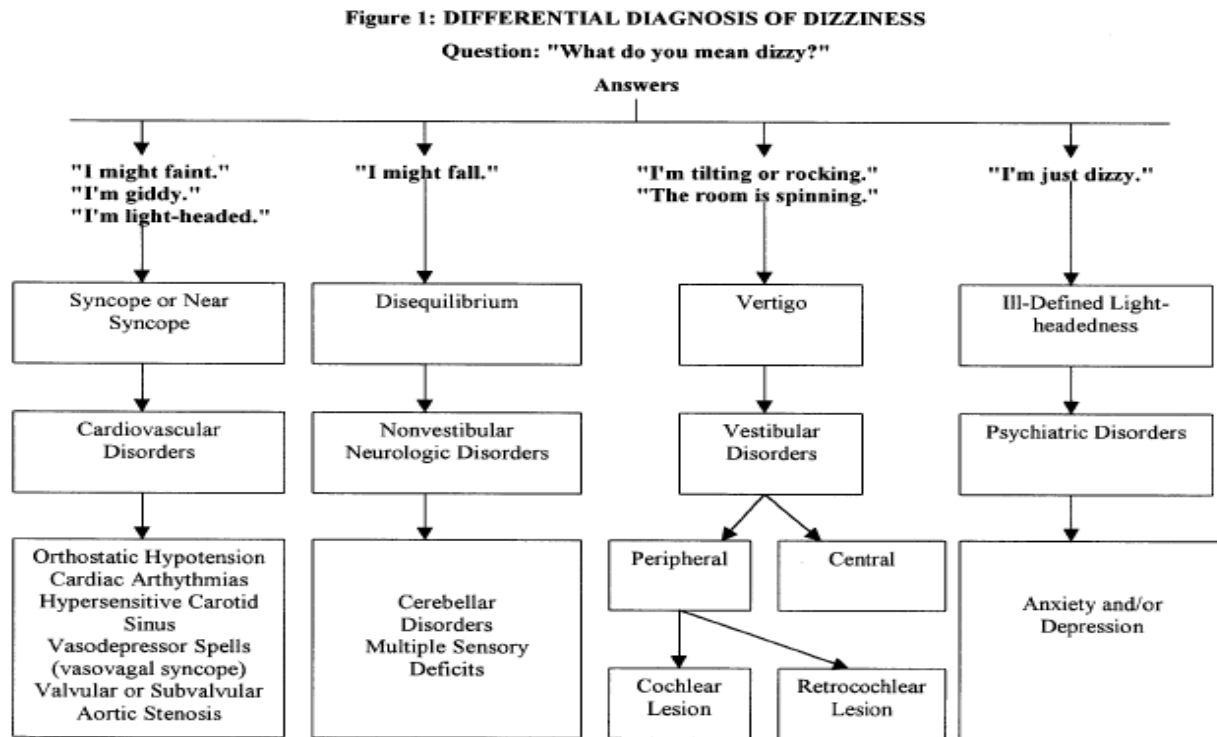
Figure 1: DIFFERENTIAL DIAGNOSIS OF DIZZINESS

Question: "What do you mean dizzy?"

Answers

"I might faint."
"I'm giddy."
"I'm light-headed."

Syncope or Near Syncope

Cardiovascular Disorders

Orthostatic Hypotension
Cardiac Arthythmias
Hypersensitive Carotid Sinus
Vasodepressor Spells (vasovagal syncope)
Valvular or Subvalvular Aortic Stenosis

"I might fall."

Disequilibrium

Nonvestibular Neurologic Disorders

Cerebellar Disorders
Multiple Sensory Deficits

"I'm tilting or rocking."
"The room is spinning."

Vertigo

Vestibular Disorders

Peripheral

Central

Cochlear Lesion

Retrocochlear Lesion

"I'm just dizzy."

Ill-Defined Lightheadedness

Psychiatric Disorders

Anxiety and/or Depression